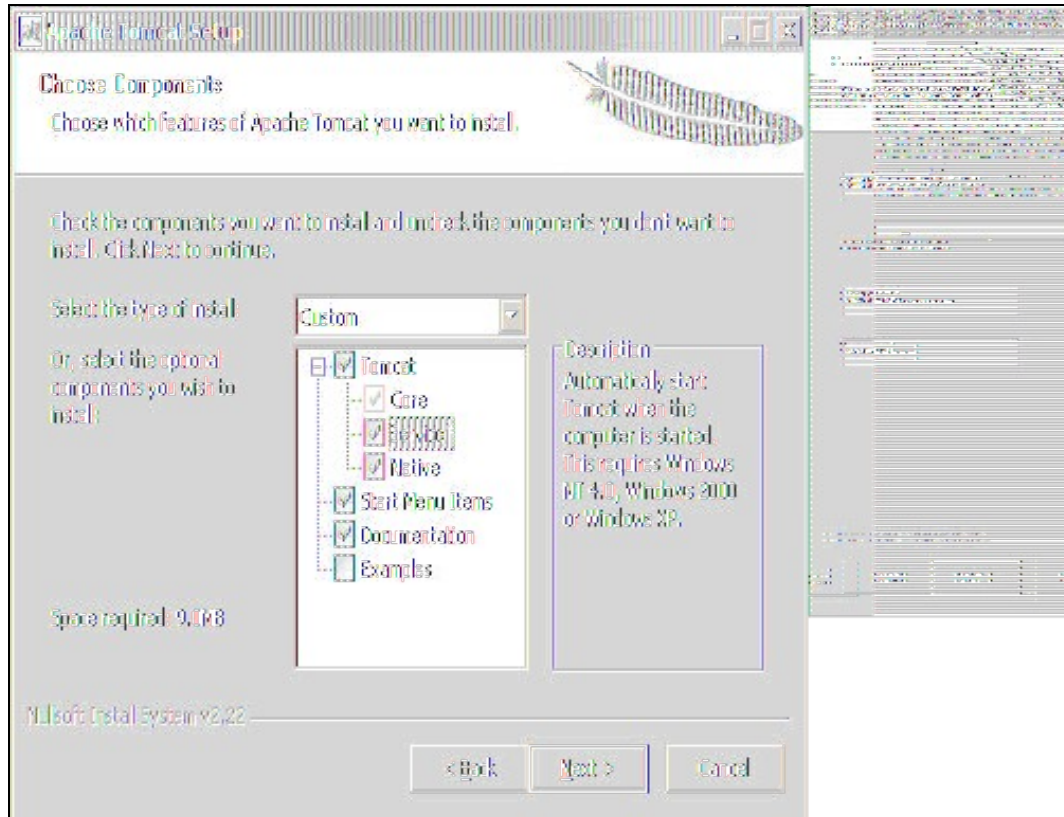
Apache Tomcat Setup

Choose Components

Choose which features of Apache Tomcat you want to install.

Check the components you want to install and uncheck the components you don't want to install. Click Next to continue.

Select the type of install: Custom

Or, select the optional components you wish to install:

Tomcat
Core
Service
Native
Start Menu Items
Documentation
Examples

Description
Automatically start Tomcat when the computer is started. This requires Windows NT 4.0, Windows 2000 or Windows XP.

Space required: 9.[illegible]MB

Nullsoft Install System v2.22

< Back
Next >
Cancel